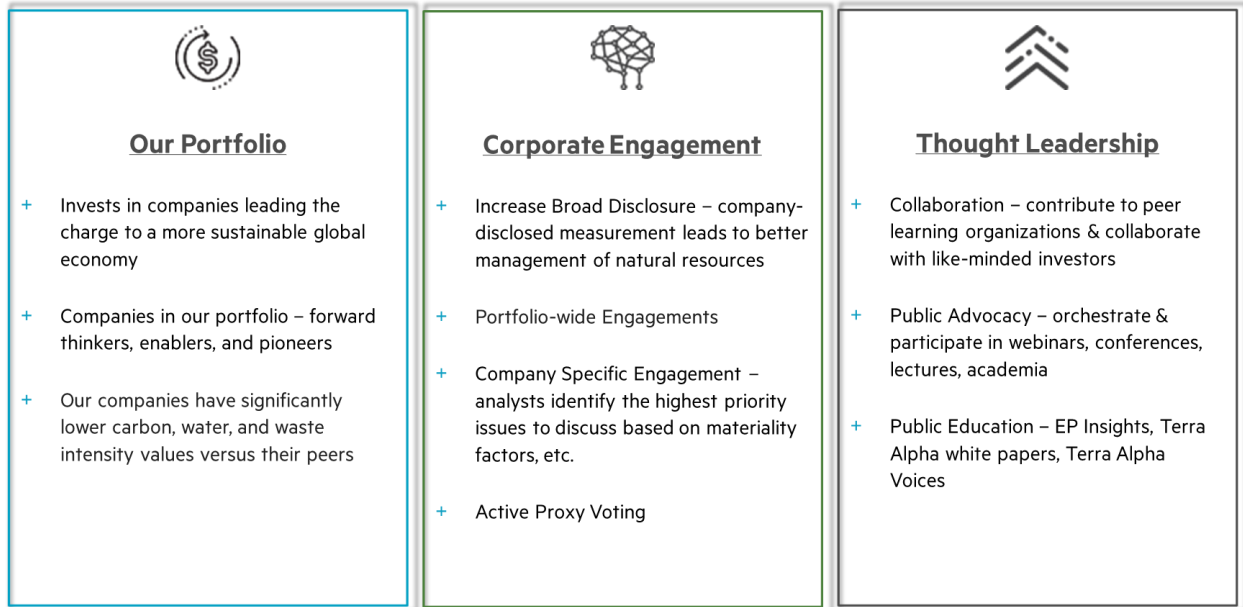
Our Portfolio

+ Invests in companies leading the charge to a more sustainable global economy

+ Companies in our portfolio – forward thinkers, enablers, and pioneers

+ Our companies have significantly lower carbon, water, and waste intensity values versus their peers

Corporate Engagement

+ Increase Broad Disclosure – company-disclosed measurement leads to better management of natural resources

+ Portfolio-wide Engagements

+ Company Specific Engagement – analysts identify the highest priority issues to discuss based on materiality factors, etc.

+ Active Proxy Voting

Thought Leadership

+ Collaboration – contribute to peer learning organizations & collaborate with like-minded investors

+ Public Advocacy – orchestrate & participate in webinars, conferences, lectures, academia

+ Public Education – EP Insights, Terra Alpha white papers, Terra Alpha Voices